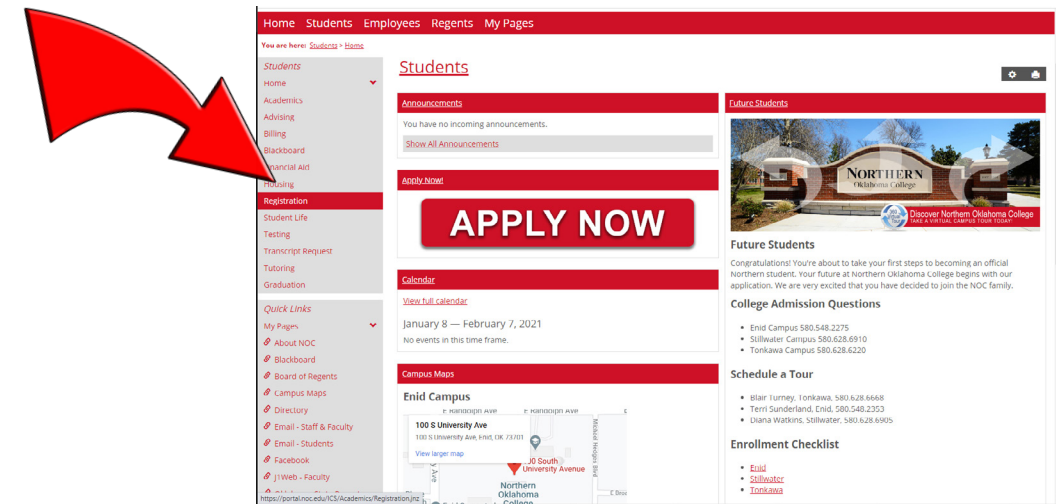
Home Students Employees Regents My Pages

You are here: Students > Home

Students
Home
Academics
Advising
Billing
Blackboard
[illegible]inancial Aid
Housing
Registration
Student Life
Testing
Transcript Request
Tutoring
Graduation

Quick Links
My Pages
About NOC
Blackboard
Board of Regents
Campus Maps
Directory
Email - Staff & Faculty
Email - Students
Facebook
J1Web - Faculty

https://portal.noc.edu/ICS/Academics/Registration.jnz

Students

Announcements
You have no incoming announcements.
Show All Announcements

Apply Now!
APPLY NOW

Calendar
View full calendar
January 8 — February 7, 2021
No events in this time frame.

Campus Maps
Enid Campus
100 S University Ave
100 S University Ave, Enid, OK 73701
View larger map
E Randolph Ave
E Randolph Ave
100 South University Avenue
Northern Oklahoma College
E Broa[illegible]

Future Students
NORTHERN Oklahoma College
Discover Northern Oklahoma College
TAKE A VIRTUAL CAMPUS TOUR TODAY!

Future Students
Congratulations! You're about to take your first steps to becoming an official Northern student. Your future at Northern Oklahoma College begins with our application. We are very excited that you have decided to join the NOC family.

College Admission Questions
• Enid Campus 580.548.2275
• Stillwater Campus 580.628.6910
• Tonkawa Campus 580.628.6220

Schedule a Tour
• Blair Turney, Tonkawa, 580.628.6668
• Terri Sunderland, Enid, 580.548.2353
• Diana Watkins, Stillwater, 580.628.6905

Enrollment Checklist
• Enid
• Stillwater
• Tonkawa